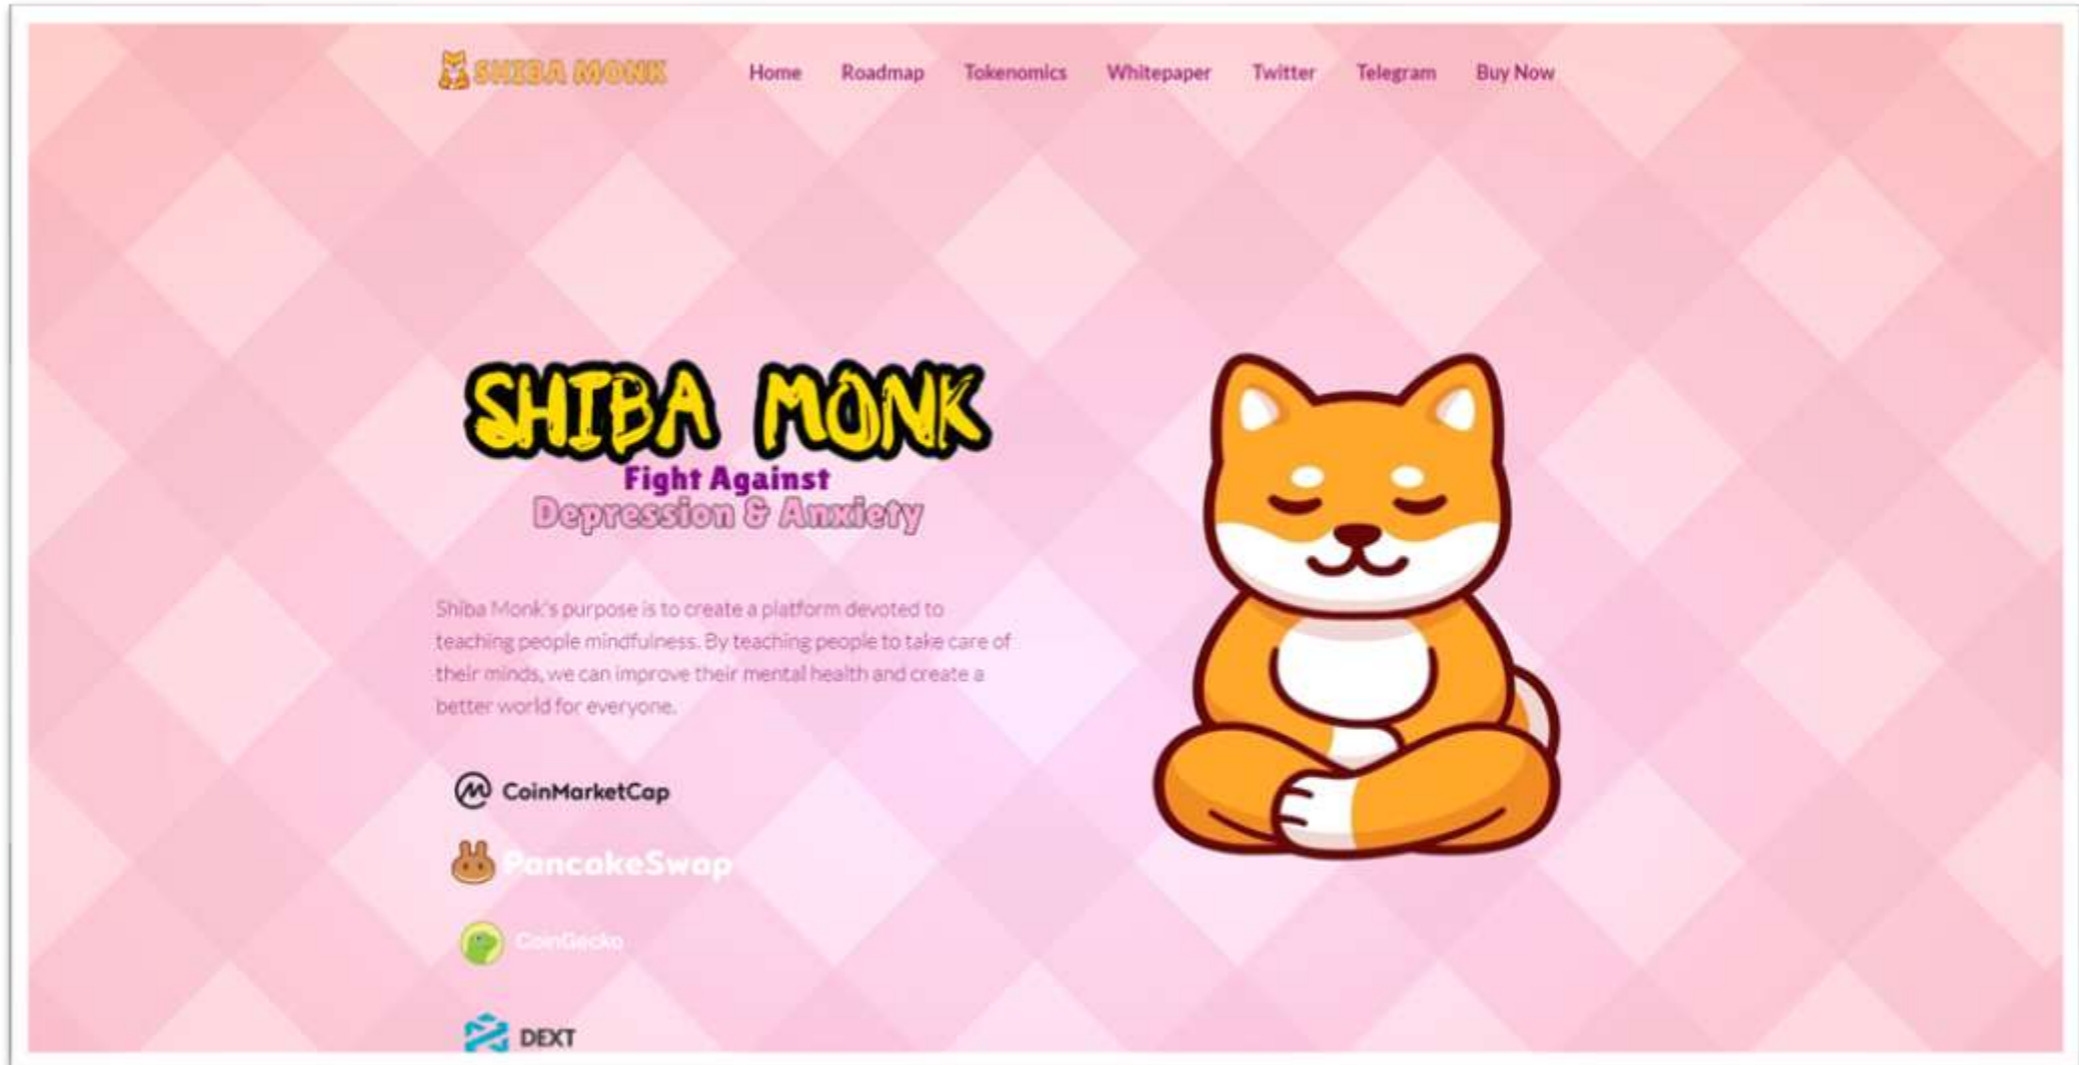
SHIBA MONK

Home Roadmap Tokenomics Whitepaper Twitter Telegram Buy Now

SHIBA MONK
Fight Against
Depression & Anxiety

Shiba Monk's purpose is to create a platform devoted to teaching people mindfulness. By teaching people to take care of their minds, we can improve their mental health and create a better world for everyone.

CoinMarketCap

PancakeSwap

CoinGecko

DEXT